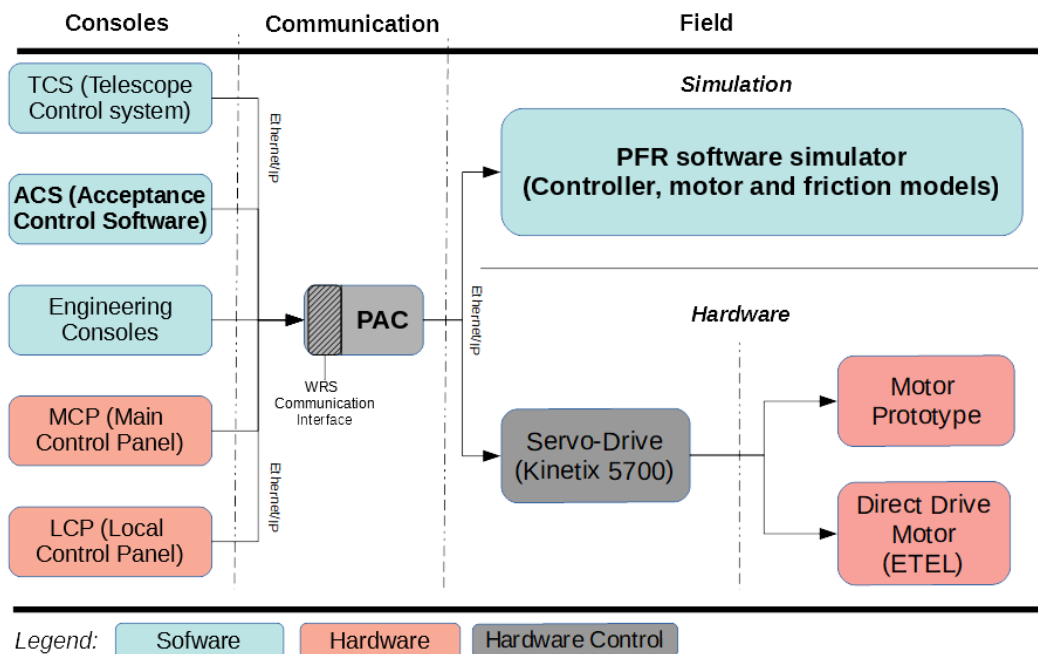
Consoles

Communication

Field

TCS (Telescope Control system)

ACS (Acceptance Control Software)

Engineering Consoles

MCP (Main Control Panel)

LCP (Local Control Panel)

Ethernet/IP

Ethernet/IP

PAC

WRS Communication Interface

Ethernet/IP

Simulation

PFR software simulator (Controller, motor and friction models)

Hardware

Servo-Drive (Kinetix 5700)

Motor Prototype

Direct Drive Motor (ETEL)

Legend: Sofware Hardware Hardware Control